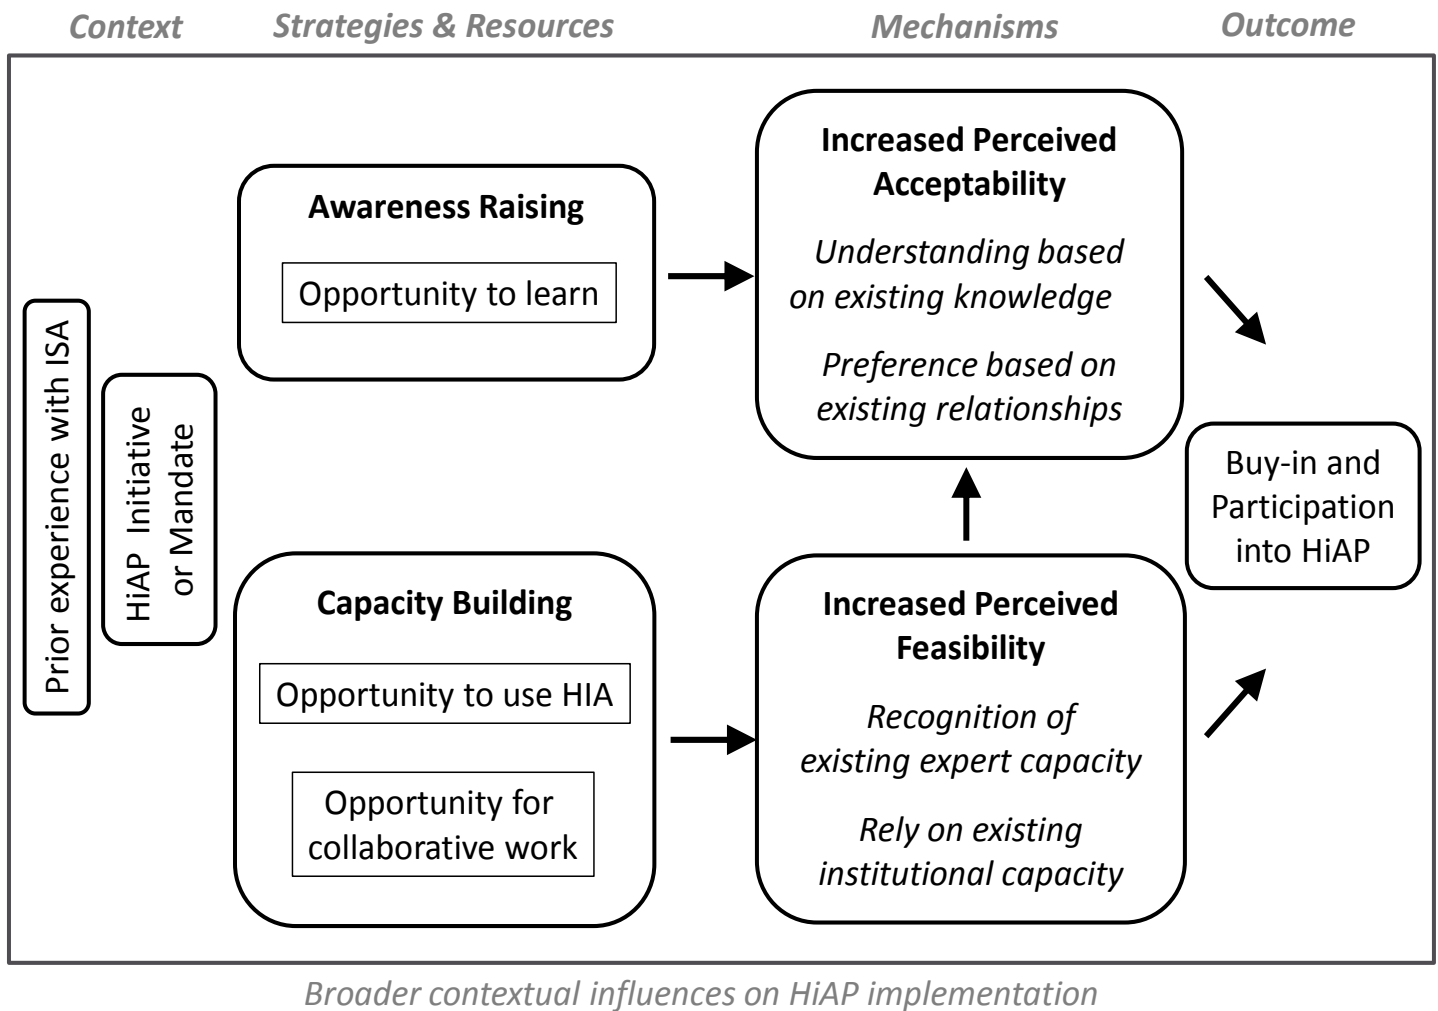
Context Strategies & Resources Mechanisms Outcome

Prior experience with ISA

HiAP Initiative or Mandate

Awareness Raising

Opportunity to learn

Capacity Building

Opportunity to use HIA

Opportunity for collaborative work

Increased Perceived Acceptability

Understanding based on existing knowledge

Preference based on existing relationships

Increased Perceived Feasibility

Recognition of existing expert capacity

Rely on existing institutional capacity

Buy-in and Participation into HiAP

Broader contextual influences on HiAP implementation